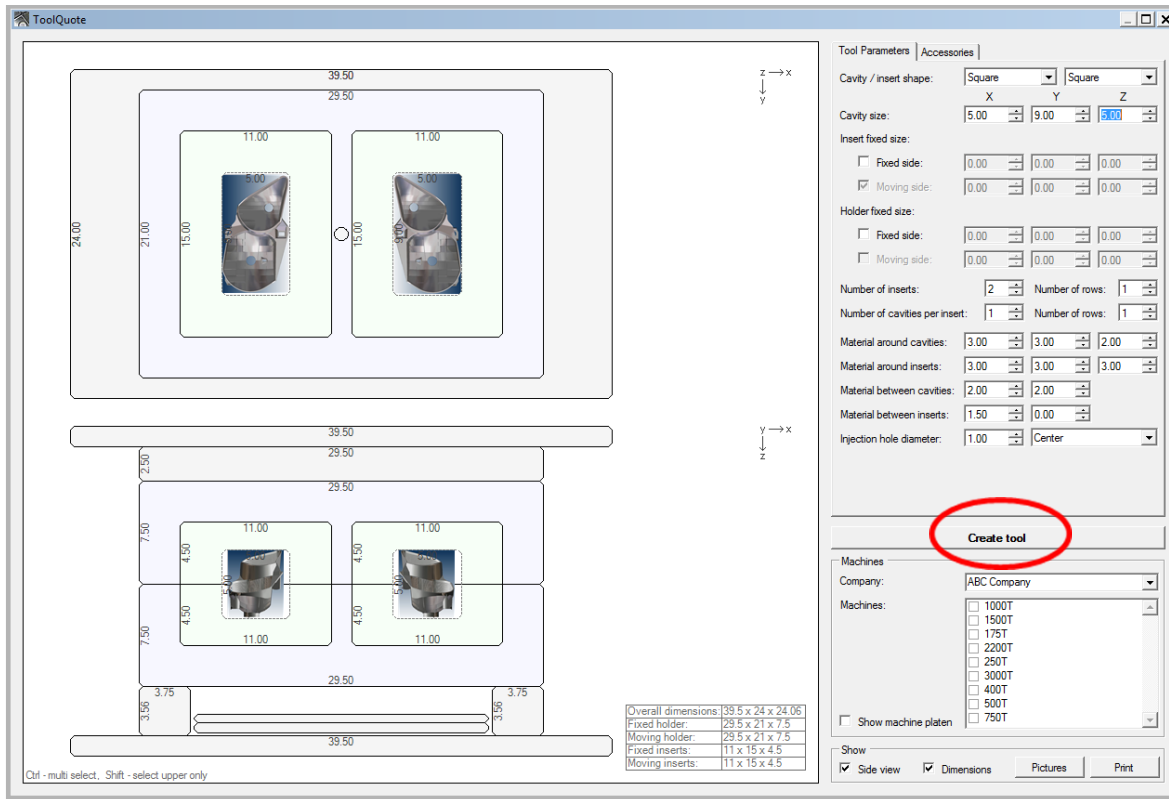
ToolQuote

39.50
29.50
11.00
11.00
5.00
5.00
24.00
21.00
15.00
15.00
9.00

z → x
↓
y

39.50
29.50
2.50
29.50
7.50
11.00
11.00
4.50
4.50
5.00
5.00
7.50
4.50
4.50
11.00
11.00
29.50
3.75
3.75
3.56
3.56
39.50

y → x
↓
z

| Overall dimensions: | 39.5 x 24 x 24.06 |
|---|---|
| Fixed holder: | 29.5 x 21 x 7.5 |
| Moving holder: | 29.5 x 21 x 7.5 |
| Fixed inserts: | 11 x 15 x 4.5 |
| Moving inserts: | 11 x 15 x 4.5 |

Ctrl - multi select, Shift - select upper only

Tool Parameters | Accessories

Cavity / insert shape: Square Square
X Y Z
Cavity size: 5.00 9.00 5.00
Insert fixed size:
Fixed side: 0.00 0.00 0.00
Moving side: 0.00 0.00 0.00
Holder fixed size:
Fixed side: 0.00 0.00 0.00
Moving side: 0.00 0.00 0.00
Number of inserts: 2 Number of rows: 1
Number of cavities per insert: 1 Number of rows: 1
Material around cavities: 3.00 3.00 2.00
Material around inserts: 3.00 3.00 3.00
Material between cavities: 2.00 2.00
Material between inserts: 1.50 0.00
Injection hole diameter: 1.00 Center

Create tool

Machines
Company: ABC Company
Machines:
1000T
1500T
175T
2200T
250T
3000T
400T
500T
750T
Show machine platen

Show
Side view Dimensions Pictures Print